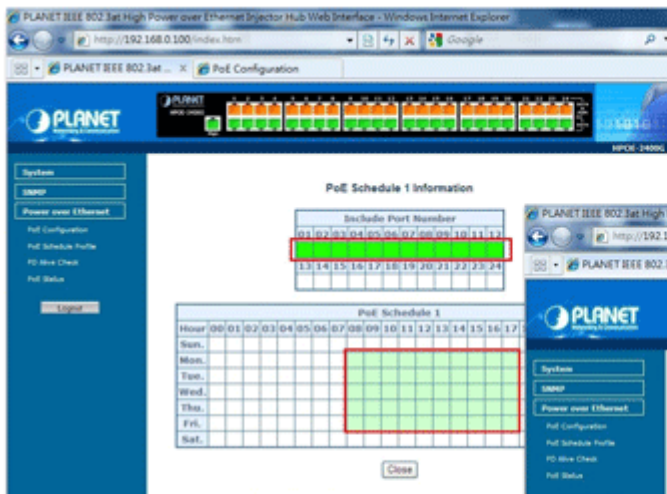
PLANET IEEE 802.3at High Power over Ethernet Injector Hub Web Interface - Windows Internet Explorer

http://192.168.0.100/index.htm

Google

PLANET IEEE 802.3at ...

PoE Configuration

PLANET

HPOE-2400G

System

SNMP

Power over Ethernet

PoE Configuration

PoE Schedule Profile

PD Alive Check

PoE Status

Logout

PoE Schedule 1 Information

| Include Port Number | | | | | | | | | | | |
|---|---|---|---|---|---|---|---|---|---|---|---|
| 01 | 02 | 03 | 04 | 05 | 06 | 07 | 08 | 09 | 10 | 11 | 12 |
| | | | | | | | | | | | |
| 13 | 14 | 15 | 16 | 17 | 18 | 19 | 20 | 21 | 22 | 23 | 24 |
| | | | | | | | | | | | |

| PoE Schedule 1 | | | | | | | | | | | | | | | | | |
|---|---|---|---|---|---|---|---|---|---|---|---|---|---|---|---|---|---|
| Hour | 00 | 01 | 02 | 03 | 04 | 05 | 06 | 07 | 08 | 09 | 10 | 11 | 12 | 13 | 14 | 15 | 16 | 17 |
| Sun. | | | | | | | | | | | | | | | | | |
| Mon. | | | | | | | | | | | | | | | | | |
| Tue. | | | | | | | | | | | | | | | | | |
| Wed. | | | | | | | | | | | | | | | | | |
| Thu. | | | | | | | | | | | | | | | | | |
| Fri. | | | | | | | | | | | | | | | | | |
| Sat. | | | | | | | | | | | | | | | | | |

Close

PLANET IEEE 802.3at High

http://192.1

PLANET IEEE 802.

PLANET

System

SNMP

Power over Ethernet

PoE Configuration

PoE Schedule Profile

PD Alive Check

PoE Status